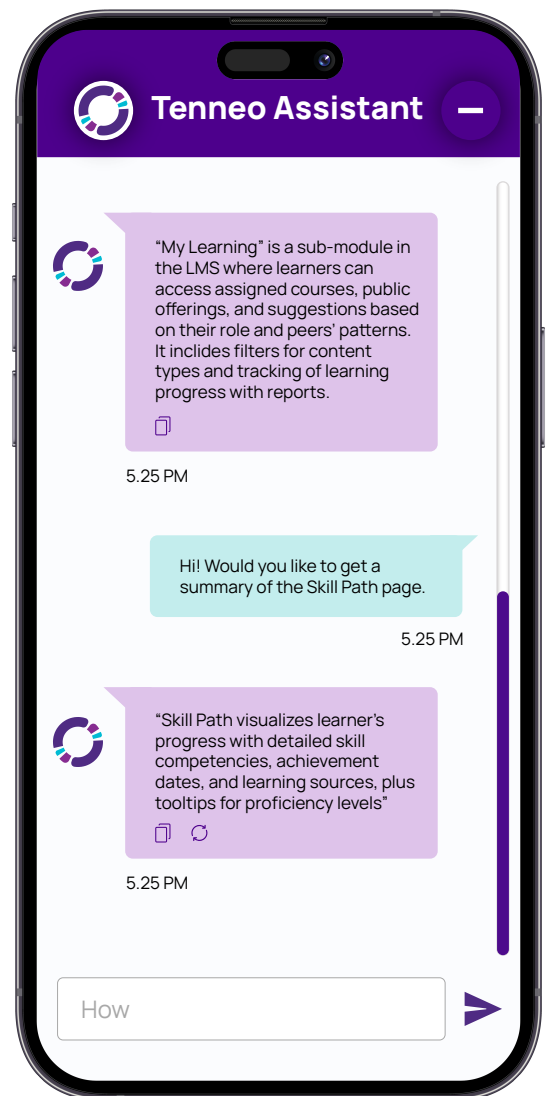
Tenneo Assistant

“My Learning” is a sub-module in the LMS where learners can access assigned courses, public offerings, and suggestions based on their role and peers’ patterns. It inclides filters for content types and tracking of learning progress with reports.

5.25 PM

Hi! Would you like to get a summary of the Skill Path page.

5.25 PM

“Skill Path visualizes learner’s progress with detailed skill competencies, achievement dates, and learning sources, plus tooltips for proficiency levels”

5.25 PM

How